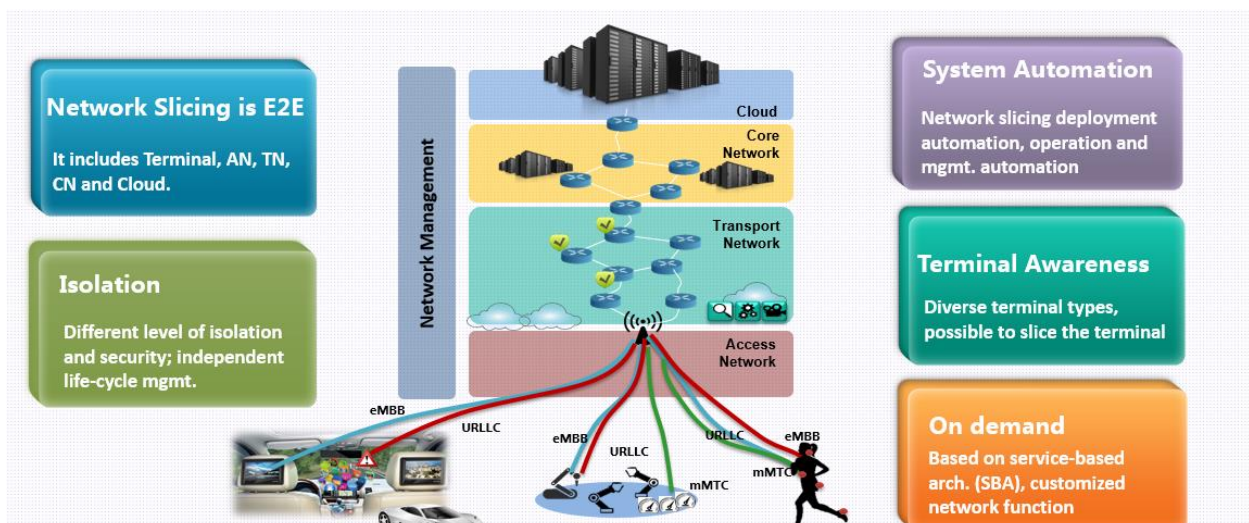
Network Slicing is E2E

It includes Terminal, AN, TN, CN and Cloud.

Isolation

Different level of isolation and security; independent life-cycle mgmt.

Network Management

Cloud

Core Network

Transport Network

Access Network

eMBB

URLLC

eMBB

URLLC

mMTC

URLLC

eMBB

mMTC

System Automation

Network slicing deployment automation, operation and mgmt. automation

Terminal Awareness

Diverse terminal types, possible to slice the terminal

On demand

Based on service-based arch. (SBA), customized network function